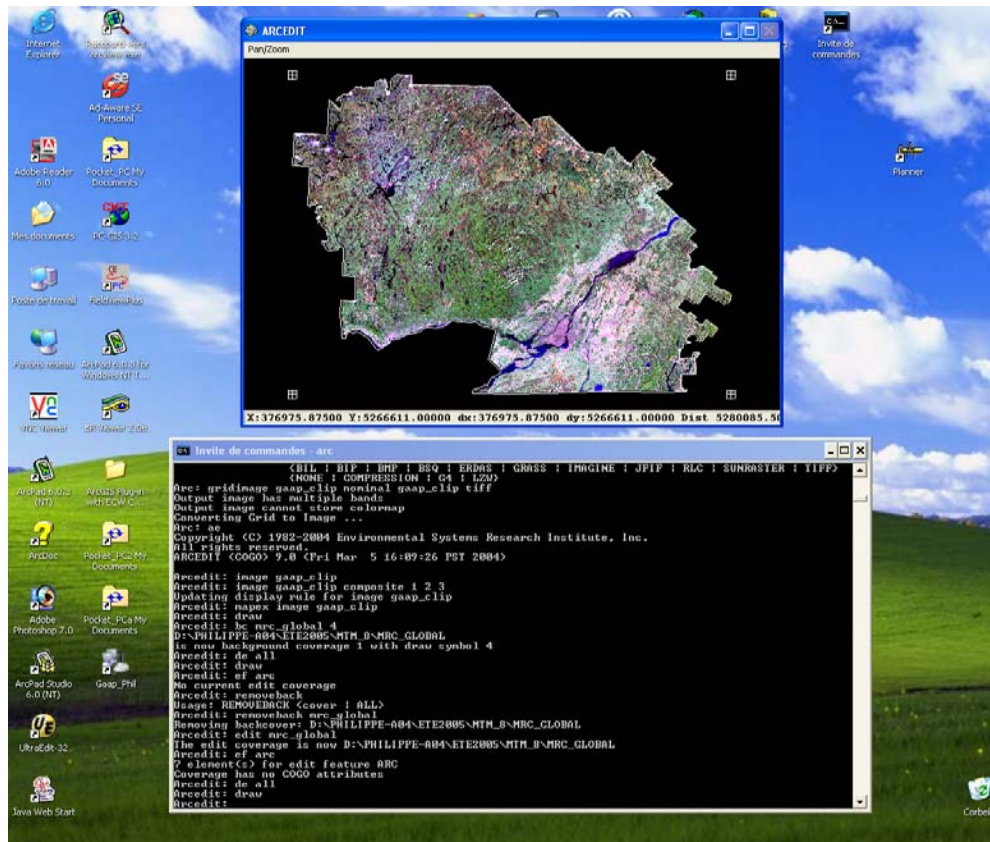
Internet Explorer

Passeport.Net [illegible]

Ad-Aware SE Personal

Adobe Reader 6.0

Pocket_PC My Documents

Mes documents

PC GIS 3.2

Poste de travail

FieldViewPlus

Favoris réseau

ArcPad 6.0.3 for Windows NT T...

VNC Viewer

ER Viewer 2.0b

ArcPad 6.0.3 (NT)

ArcGIS Plug-in with ECW C...

ArcDoc

Pocket_PC2 My Documents

Adobe Photoshop 7.0

Pocket_PCa My Documents

ArcPad Studio 6.0 (NT)

Gaap_Phil

UltraEdit-32

Java Web Start

Invite de commandes

Planner

Corbeille

ARCEDIT

Pan/Zoom

X:376975.87500 Y:5266611.00000 dx:376975.87500 dy:5266611.00000 Dist 5280085.50

Invite de commandes - arc

{BIL | BIP | BMP | BSQ | ERDAS | GRASS | IMAGINE | JFIF | RLC | SUNRASTER | TIFF}
{NONE | COMPRESSION | G4 | LZW}
Arc: gridimage gaap_clip nominal gaap_clip tiff
Output image has multiple bands
Output image cannot store colormap
Converting Grid to Image ...
Arc: ae
Copyright (C) 1982-2004 Environmental Systems Research Institute, Inc.
All rights reserved.
ARCEDIT (COGO) 9.0 (Fri Mar 5 16:09:26 PST 2004)

Arcedit: image gaap_clip
Arcedit: image gaap_clip composite 1 2 3
Updating display rule for image gaap_clip
Arcedit: mapex image gaap_clip
Arcedit: draw
Arcedit: bc mrc_global 4
D:\PHILIPPE-A04\ETE2005\MTM_8\MRC_GLOBAL
is now background coverage 1 with draw symbol 4
Arcedit: de all
Arcedit: draw
Arcedit: ef arc
No current edit coverage
Arcedit: removeback
Usage: REMOVEBACK <cover | ALL>
Arcedit: removeback mrc_global
Removing backcover: D:\PHILIPPE-A04\ETE2005\MTM_8\MRC_GLOBAL
Arcedit: edit mrc_global
The edit coverage is now D:\PHILIPPE-A04\ETE2005\MTM_8\MRC_GLOBAL
Arcedit: ef arc
7 element(s) for edit feature ARC
Coverage has no COGO attributes
Arcedit: de all
Arcedit: draw
Arcedit: